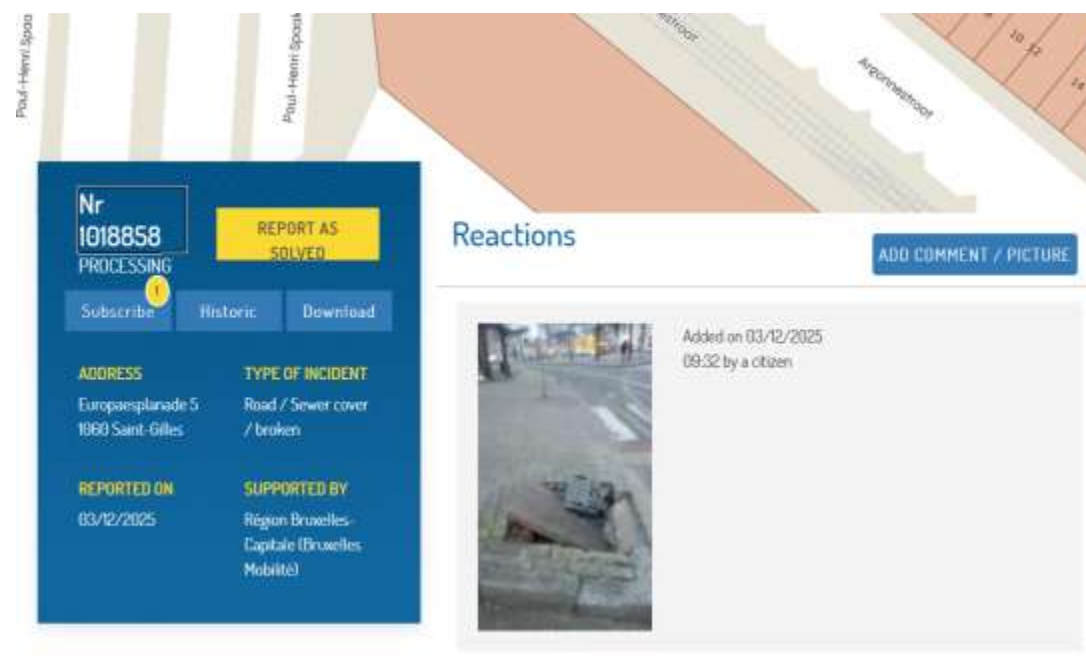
Paul-Henri Spaak
Paul-Henri Spaak
straat
Argonnestraat
10
12
14

Nr 1018858
PROCESSING

REPORT AS SOLVED

Subscribe 1
Historic
Download

ADDRESS
Europaesplanade 5
1060 Saint-Gilles

TYPE OF INCIDENT
Road / Sewer cover / broken

REPORTED ON
03/12/2025

SUPPORTED BY
Région Bruxelles-Capitale (Bruxelles Mobilité)

Reactions

ADD COMMENT / PICTURE

Added on 03/12/2025
09:32 by a citizen